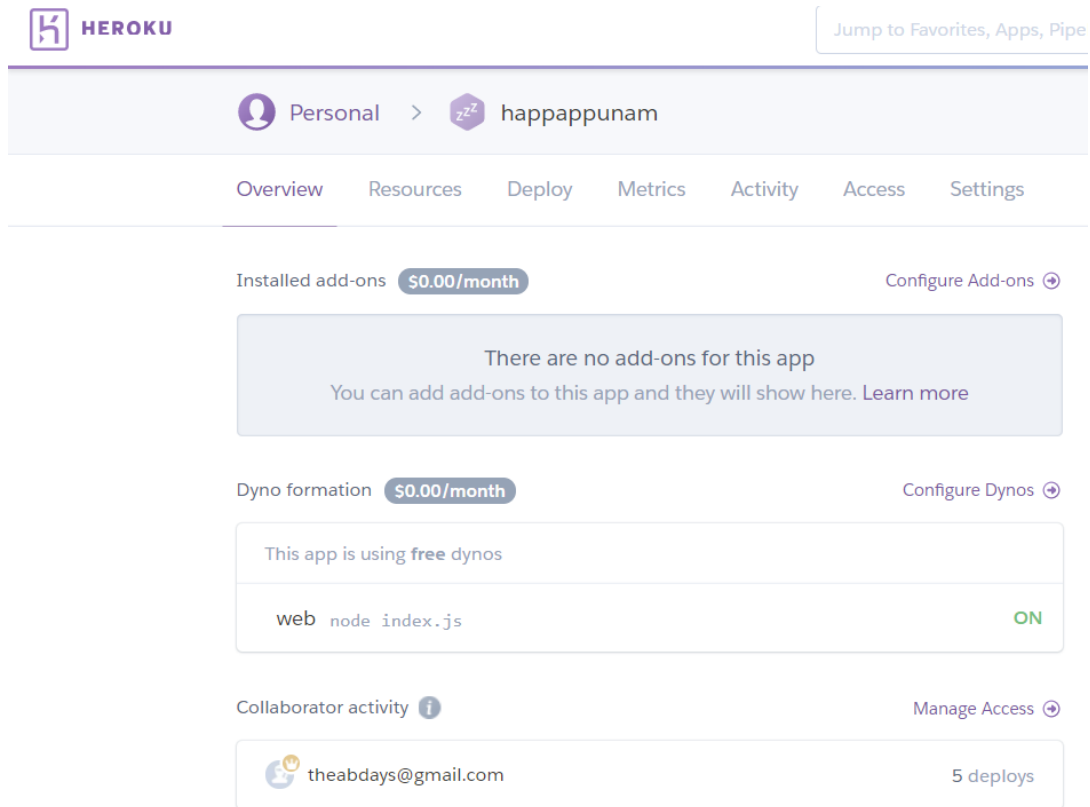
HEROKU

Jump to Favorites, Apps, Pipe

Personal > happappunam

Overview Resources Deploy Metrics Activity Access Settings

Installed add-ons $0.00/month

Configure Add-ons

There are no add-ons for this app

You can add add-ons to this app and they will show here. Learn more

Dyno formation $0.00/month

Configure Dynos

This app is using free dynos

web node index.js ON

Collaborator activity

Manage Access

theabdays@gmail.com 5 deploys